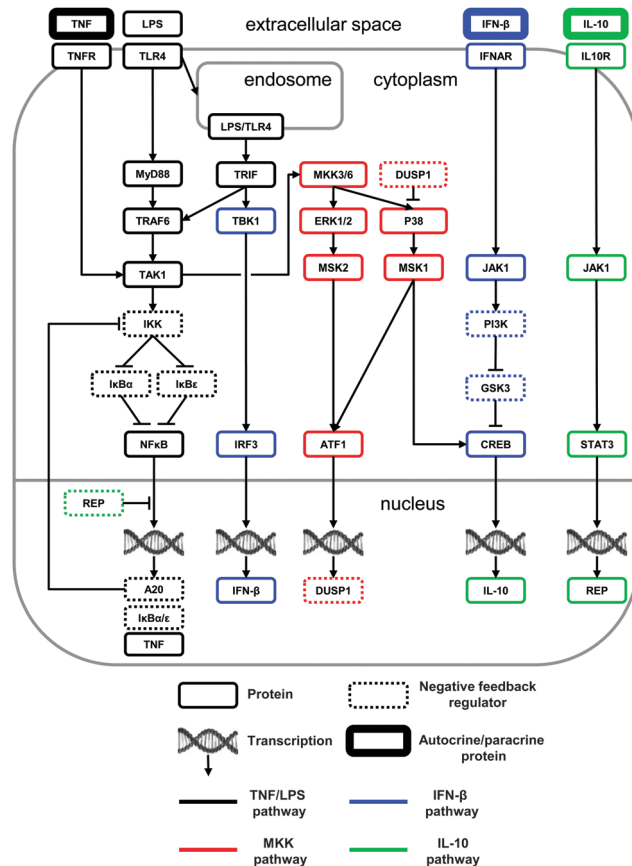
TNF
LPS
extracellular space
IFN-β
IL-10
TNFR
TLR4
IFNAR
IL10R
endosome
cytoplasm
LPS/TLR4
MyD88
TRIF
MKK3/6
DUSP1
TRAF6
TBK1
ERK1/2
P38
TAK1
MSK2
MSK1
JAK1
JAK1
IKK
PI3K
IκBα
IκBε
GSK3
NFκB
IRF3
ATF1
CREB
STAT3
REP
nucleus
A20
IFN-β
DUSP1
IL-10
REP
IκBα/ε
TNF

Protein
Negative feedback regulator
Transcription
Autocrine/paracrine protein
TNF/LPS pathway
IFN-β pathway
MKK pathway
IL-10 pathway